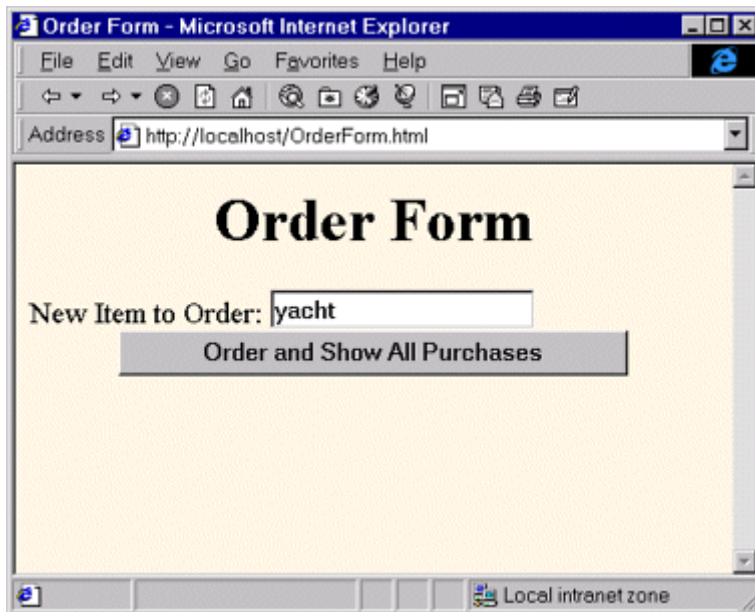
Order Form - Microsoft Internet Explorer

File Edit View Go Favorites Help

Address http://localhost/OrderForm.html

Order Form

New Item to Order: yacht

Order and Show All Purchases

Local intranet zone